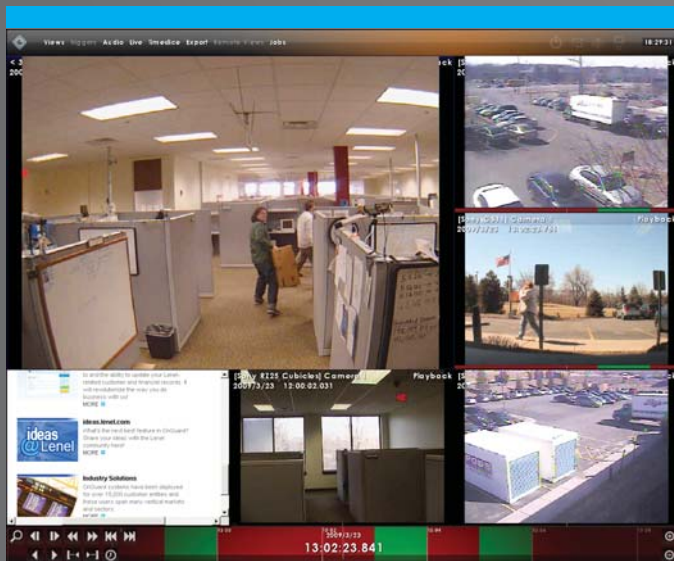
Views Triggers Audio Live Timedice Export Remote Views Jobs

18:29:31

< 3

back [S

[Sony CS31] Camera

2009/3/23 13:02:23.841

Playback

to and the ability to update your Lenel-related customer and financial records. It will revolutionize the way you do business with us!
MORE

ideas @Lenel

ideas.lenel.com
What's the next best feature in OnGuard? Share your ideas with the Lenel community here!
MORE

Industry Solutions
OnGuard systems have been deployed for over 15,000 customer entities and these users span many vertical markets and sectors.
MORE

[Sony RZ25 Cubicles] Camera
2009/3/23 12:00:02.031

Playback

[S

2009/3/23

13:02:23.841